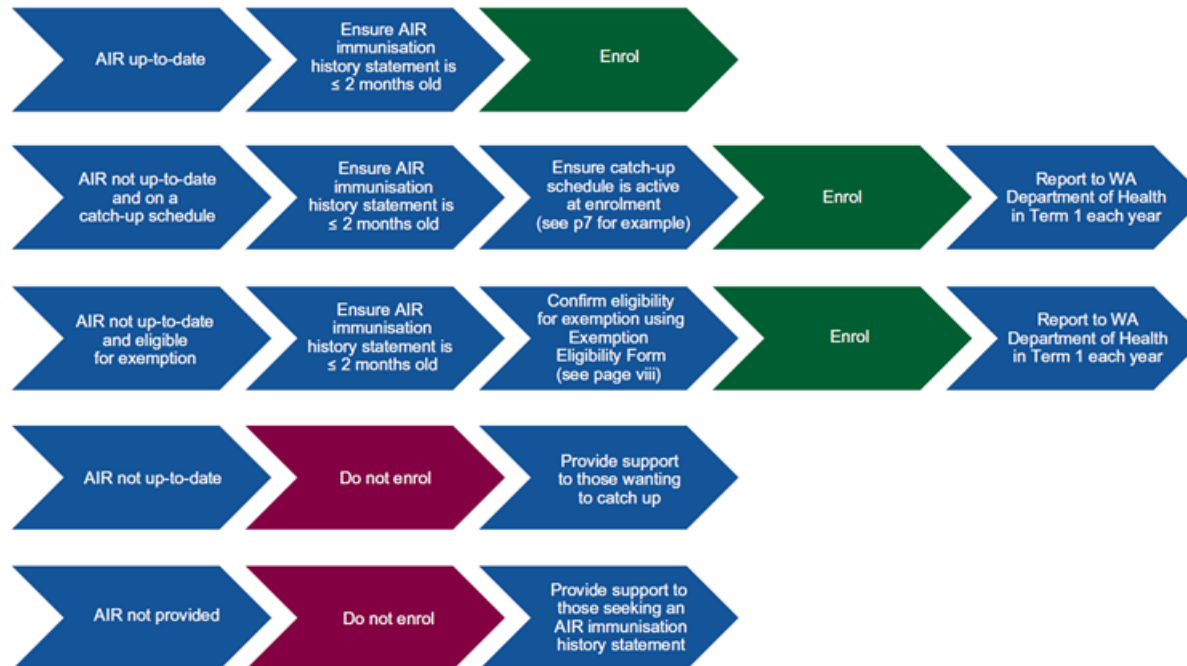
AIR up-to-date

Ensure AIR immunisation history statement is ≤ 2 months old

Enrol

AIR not up-to-date and on a catch-up schedule

Ensure AIR immunisation history statement is ≤ 2 months old

Ensure catch-up schedule is active at enrolment (see p7 for example)

Enrol

Report to WA Department of Health in Term 1 each year

AIR not up-to-date and eligible for exemption

Ensure AIR immunisation history statement is ≤ 2 months old

Confirm eligibility for exemption using Exemption Eligibility Form (see page viii)

Enrol

Report to WA Department of Health in Term 1 each year

AIR not up-to-date

Do not enrol

Provide support to those wanting to catch up

AIR not provided

Do not enrol

Provide support to those seeking an AIR immunisation history statement